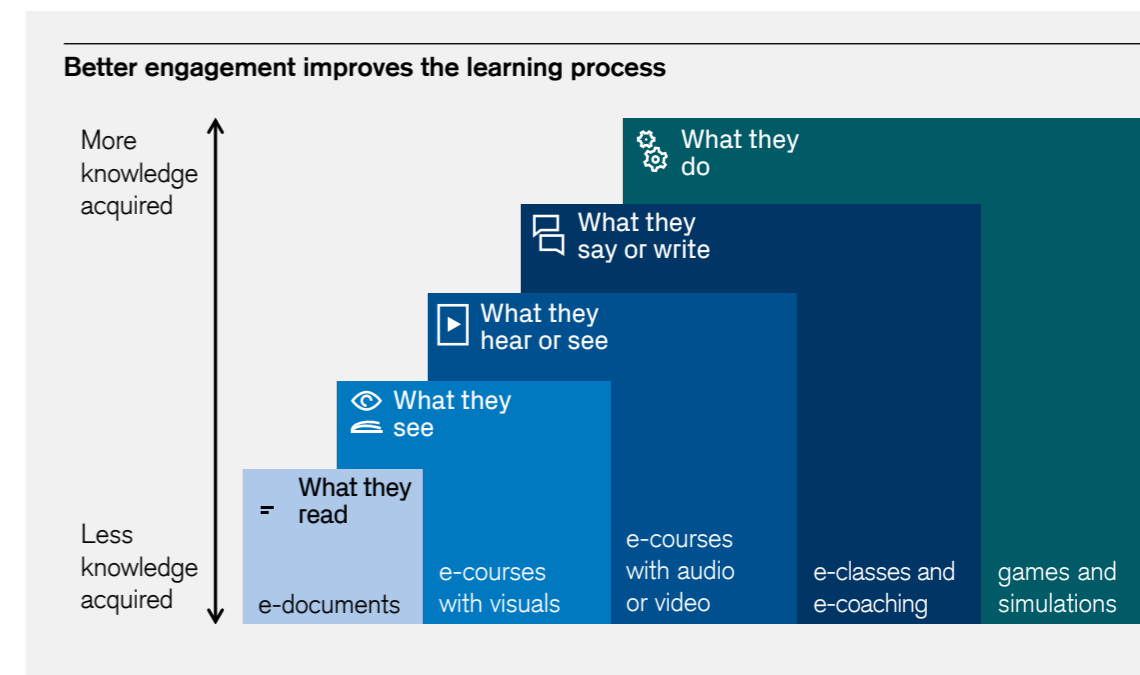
Better engagement improves the learning process

More knowledge acquired

Less knowledge acquired

What they do

What they say or write

What they hear or see

What they see

What they read

e-documents

e-courses with visuals

e-courses with audio or video

e-classes and e-coaching

games and simulations